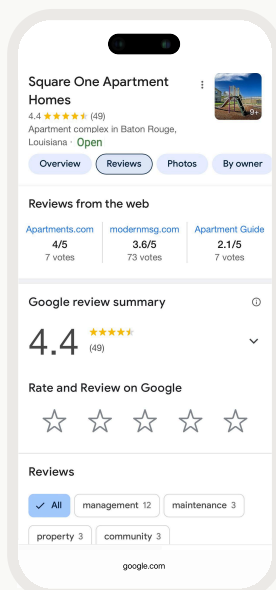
Square One Apartment Homes

4.4 ★★★★★ (49)

Apartment complex in Baton Rouge, Louisiana · Open

9+

Overview Reviews Photos By owner

Reviews from the web

| Apartments.com | modernmsg.com | Apartment Guide |
|---|---|---|
| 4/5 | 3.6/5 | 2.1/5 |
| 7 votes | 73 votes | 7 votes |

Google review summary

4.4 ★★★★★ (49)

Rate and Review on Google

Reviews

All management 12 maintenance 3

property 3 community 3

google.com